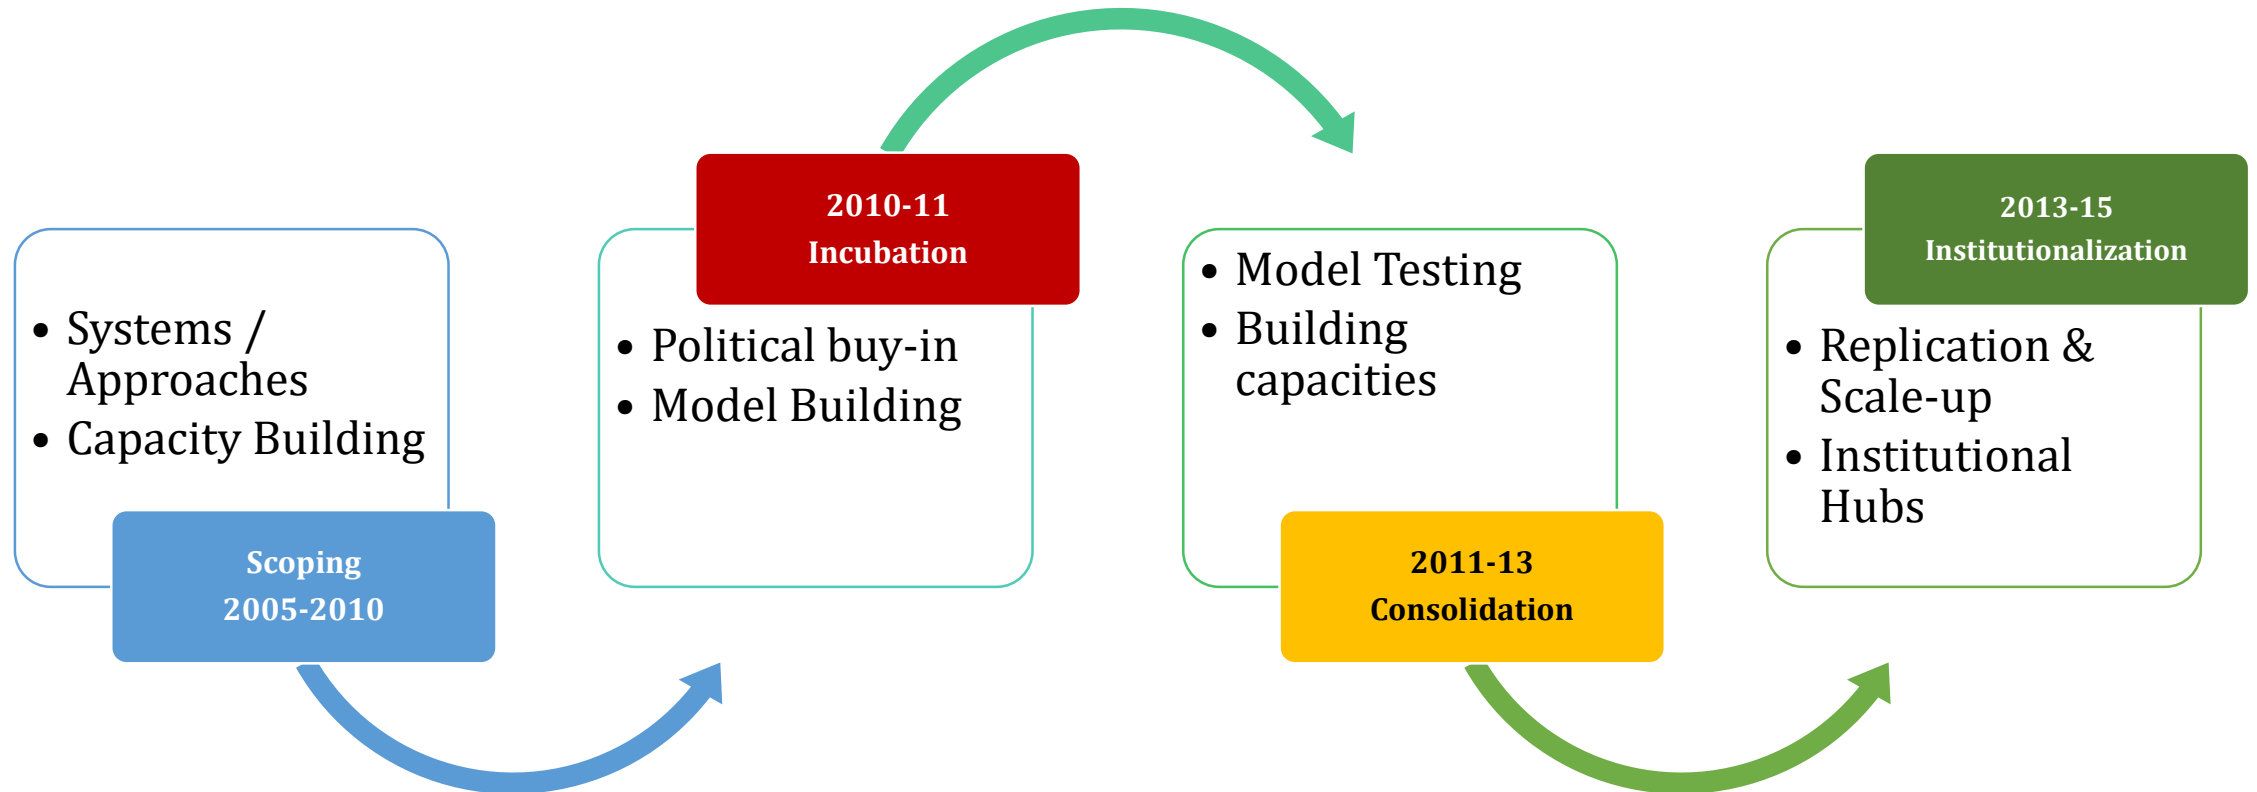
- Systems / Approaches
- Capacity Building

Scoping
2005-2010

2010-11
Incubation

- Political buy-in
- Model Building

- Model Testing
- Building capacities

2011-13
Consolidation

2013-15
Institutionalization

- Replication & Scale-up
- Institutional Hubs